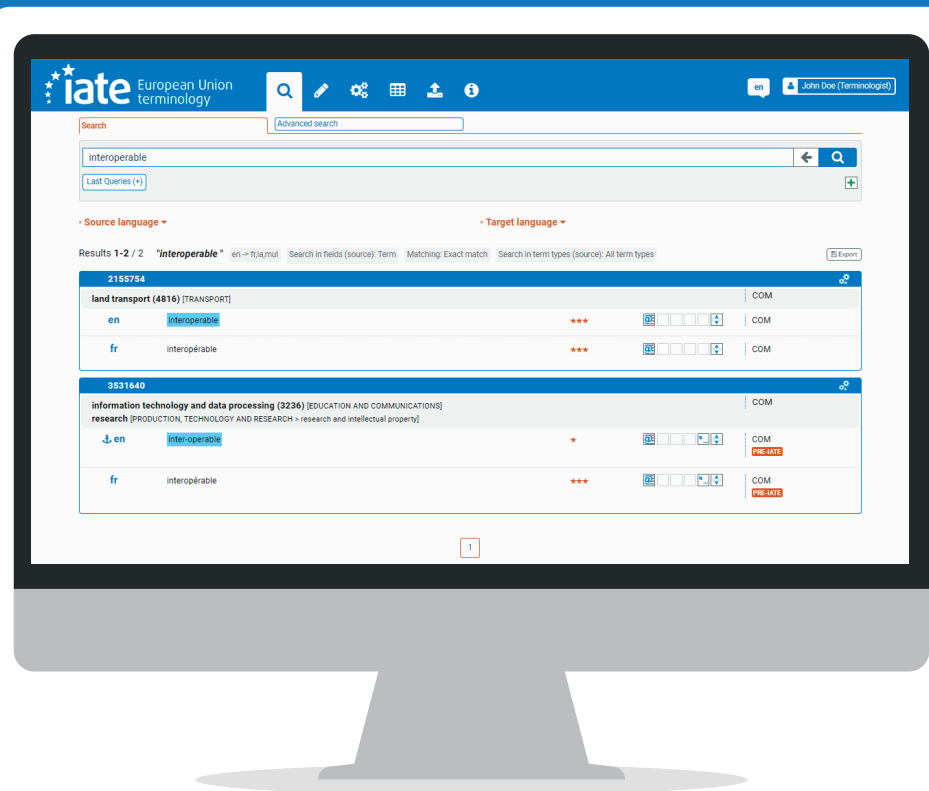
iate European Union terminology

en

John Doe (Terminologist)

Search

Advanced search

interoperable

Last Queries (+)

Source language

Target language

Results 1-2 / 2 "interoperable" en -> fr,la,mul Search in fields (source): Term Matching: Exact match Search in term types (source): All term types

Export

2155754

land transport (4816) [TRANSPORT]

COM

en interoperable ★★★ COM

fr interopérable ★★★ COM

3531640

information technology and data processing (3236) [EDUCATION AND COMMUNICATIONS]
research [PRODUCTION, TECHNOLOGY AND RESEARCH > research and intellectual property]

COM

en inter-operable ★ COM PRE-IATE

fr interopérable ★★★ COM PRE-IATE

1